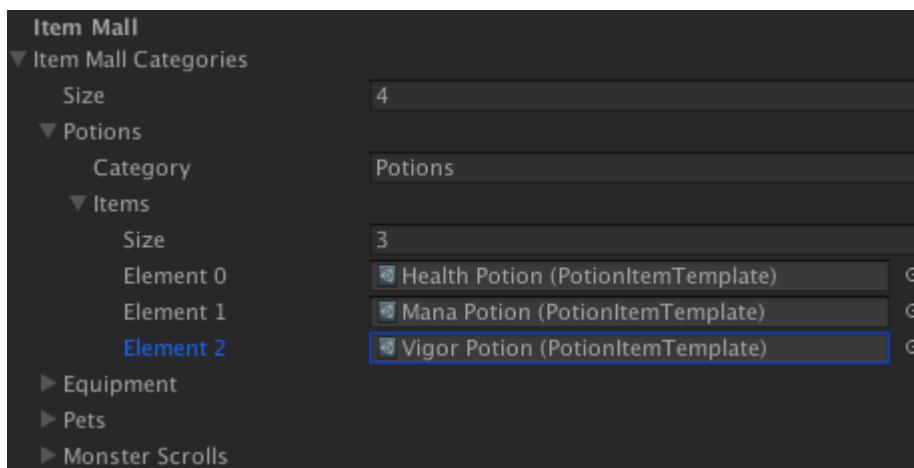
Item Mall

Item Mall Categories

Size 4

Potions

Category Potions

Items

Size 3

Element 0 Health Potion (PotionItemTemplate)

Element 1 Mana Potion (PotionItemTemplate)

Element 2 Vigor Potion (PotionItemTemplate)

Equipment

Pets

Monster Scrolls